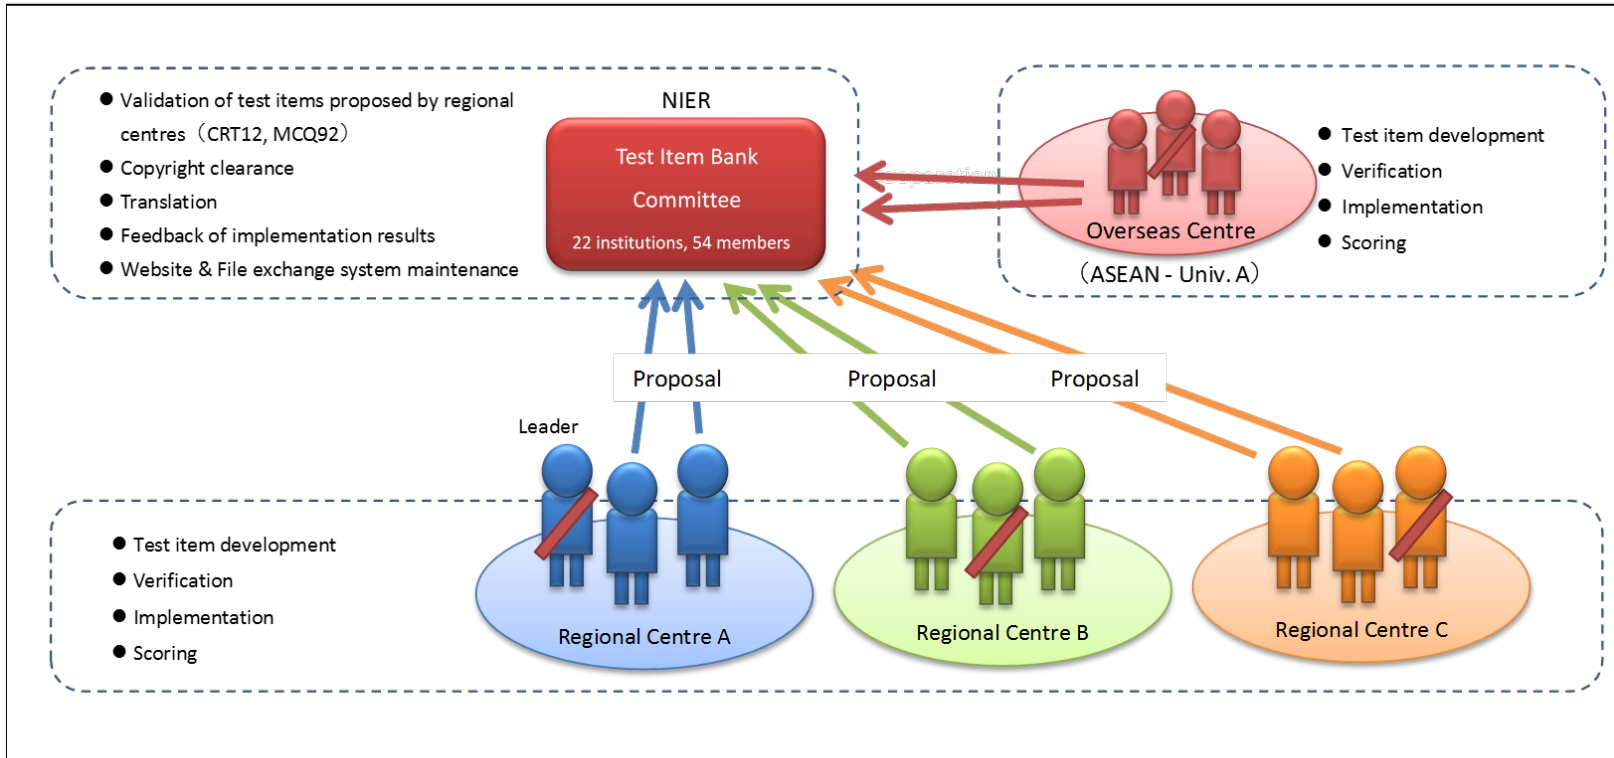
● Validation of test items proposed by regional centres（CRT12, MCQ92）
● Copyright clearance
● Translation
● Feedback of implementation results
● Website & File exchange system maintenance

NIER

Test Item Bank Committee

22 institutions, 54 members

Cooperation

Overseas Centre

（ASEAN - Univ. A）

● Test item development
● Verification
● Implementation
● Scoring

Proposal

Proposal

Proposal

Leader

● Test item development
● Verification
● Implementation
● Scoring

Regional Centre A

Regional Centre B

Regional Centre C